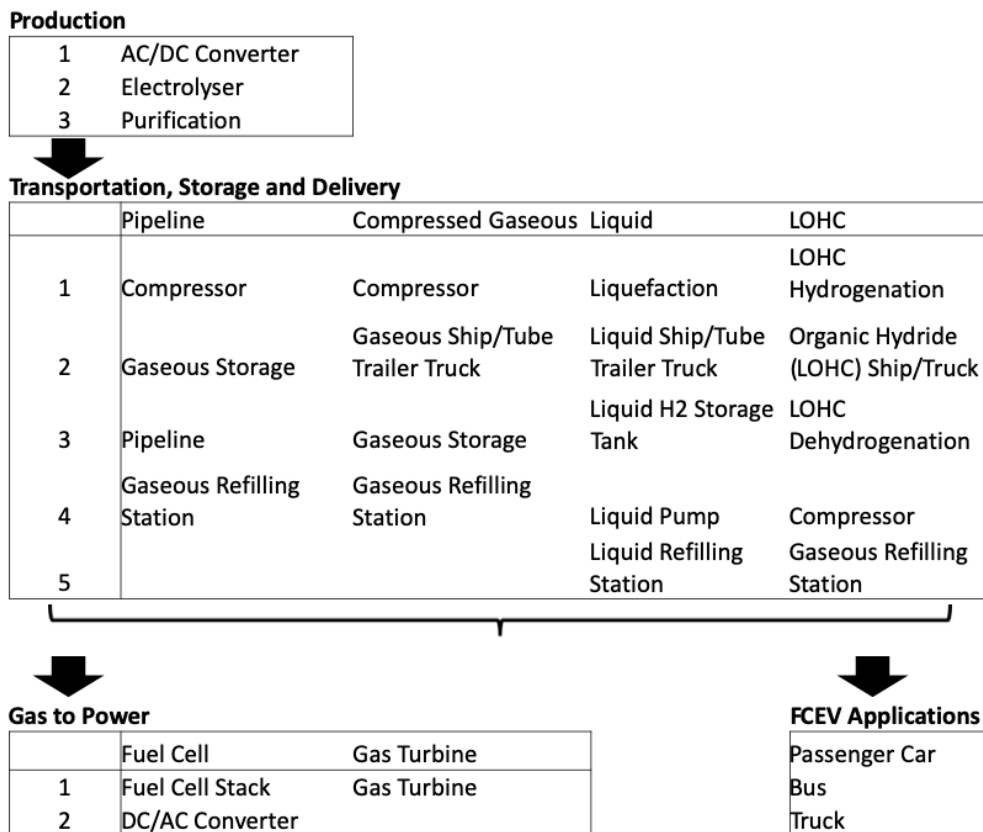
**Production**

| | |
|---|---|
| 1 | AC/DC Converter |
| 2 | Electrolyser |
| 3 | Purification |

**Transportation, Storage and Delivery**

| | Pipeline | Compressed Gaseous | Liquid | LOHC |
|---|---|---|---|---|
| 1 | Compressor | Compressor | Liquefaction | LOHC Hydrogenation |
| 2 | Gaseous Storage | Gaseous Ship/Tube Trailer Truck | Liquid Ship/Tube Trailer Truck | Organic Hydride (LOHC) Ship/Truck |
| 3 | Pipeline | Gaseous Storage | Liquid H2 Storage Tank | LOHC Dehydrogenation |
| 4 | Gaseous Refilling Station | Gaseous Refilling Station | Liquid Pump | Compressor |
| 5 | | | Liquid Refilling Station | Gaseous Refilling Station |

**Gas to Power**

| | Fuel Cell | Gas Turbine |
|---|---|---|
| 1 | Fuel Cell Stack | Gas Turbine |
| 2 | DC/AC Converter | |

**FCEV Applications**

| |
|---|
| Passenger Car |
| Bus |
| Truck |